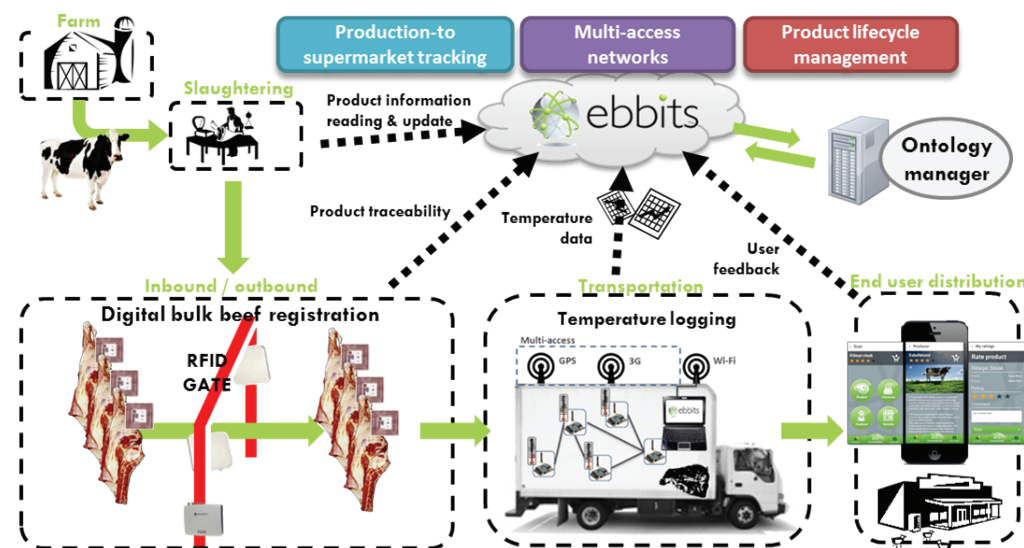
Farm

Production-to supermarket tracking

Multi-access networks

Product lifecycle management

Slaughtering

Product information reading & update

ebbits

Ontology manager

Product traceability

Temperature data

User feedback

Inbound / outbound

Transportation

End user distribution

Digital bulk beef registration

RFID GATE

Temperature logging

Multi-access

GPS

3G

Wi-Fi

ebbits